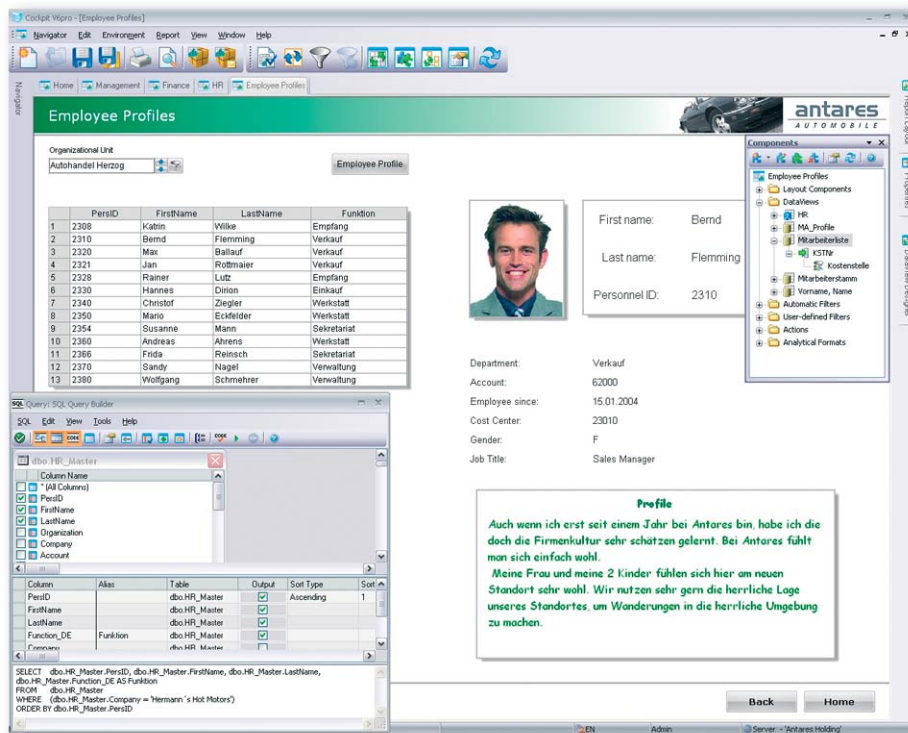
Cockpit V6pro - [Employee Profiles]

Navigator Edit Environment Report View Window Help

Home | Management | Finance | HR | Employee Profiles

Navigator

Employee Profiles

antares
AUTOMOBILE

Organizational Unit
Autohandel Herzog

Employee Profile

| | PersID | FirstName | LastName | Funktion |
|---|---|---|---|---|
| 1 | 2308 | Katrin | Wilke | Empfang |
| 2 | 2310 | Bernd | Flemming | Verkauf |
| 3 | 2320 | Max | Ballauf | Verkauf |
| 4 | 2321 | Jan | Rottmaier | Verkauf |
| 5 | 2328 | Rainer | Lutz | Empfang |
| 6 | 2330 | Hannes | Dirion | Einkauf |
| 7 | 2340 | Christof | Ziegler | Werkstatt |
| 8 | 2350 | Mario | Eckfelder | Werkstatt |
| 9 | 2354 | Susanne | Mann | Sekretariat |
| 10 | 2360 | Andreas | Ahrens | Werkstatt |
| 11 | 2366 | Frida | Reinsch | Sekretariat |
| 12 | 2370 | Sandy | Nagel | Verwaltung |
| 13 | 2380 | Wolfgang | Schmehrer | Verwaltung |

First name: Bernd
Last name: Flemming
Personnel ID: 2310

Department: Verkauf
Account: 62000
Employee since: 15.01.2004
Cost Center: 23010
Gender: F
Job Title: Sales Manager

Components
Employee Profiles
Layout Components
DataViews
HR
MA_Profile
Mitarbeiterliste
KSTNr
Kostenstelle
Mitarbeiterstamm
Vorname, Name
Automatic Filters
User-defined Filters
Actions
Analytical Formats

Report Layout
Properties
DataView Designer

SQL Query: SQL Query Builder
SQL Edit View Tools Help

dbo.HR_Master
Column Name
* (All Columns)
PersID
FirstName
LastName
Organization
Company
Account

| Column | Alias | Table | Output | Sort Type | Sort |
|---|---|---|---|---|---|
| PersID | | dbo.HR_Master | ☑ | Ascending | 1 |
| FirstName | | dbo.HR_Master | ☑ | | |
| LastName | | dbo.HR_Master | ☑ | | |
| Function_DE | Funktion | dbo.HR_Master | ☑ | | |
| Company | | dbo.HR_Master | ☐ | | |

SELECT dbo.HR_Master.PersID, dbo.HR_Master.FirstName, dbo.HR_Master.LastName, dbo.HR_Master.Function_DE AS Funktion
FROM dbo.HR_Master
WHERE (dbo.HR_Master.Company = 'Hermann´s Hot Motors')
ORDER BY dbo.HR_Master.PersID

Profile
Auch wenn ich erst seit einem Jahr bei Antares bin, habe ich die doch die Firmenkultur sehr schätzen gelernt. Bei Antares fühlt man sich einfach wohl.
Meine Frau und meine 2 Kinder fühlen sich hier am neuen Standort sehr wohl. Wir nutzen sehr gern die herrliche Lage unseres Standortes, um Wanderungen in die herrliche Umgebung zu machen.

Back
Home

EN Admin Server - 'Antares Holding'